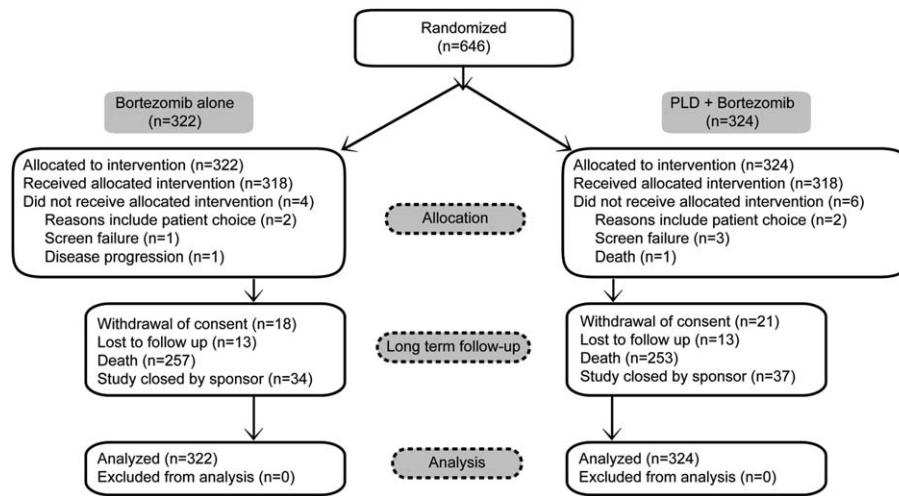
Randomized
(n=646)

Bortezomib alone
(n=322)

PLD + Bortezomib
(n=324)

Allocated to intervention (n=322)
Received allocated intervention (n=318)
Did not receive allocated intervention (n=4)
Reasons include patient choice (n=2)
Screen failure (n=1)
Disease progression (n=1)

Allocation

Allocated to intervention (n=324)
Received allocated intervention (n=318)
Did not receive allocated intervention (n=6)
Reasons include patient choice (n=2)
Screen failure (n=3)
Death (n=1)

Withdrawal of consent (n=18)
Lost to follow up (n=13)
Death (n=257)
Study closed by sponsor (n=34)

Long term follow-up

Withdrawal of consent (n=21)
Lost to follow up (n=13)
Death (n=253)
Study closed by sponsor (n=37)

Analyzed (n=322)
Excluded from analysis (n=0)

Analysis

Analyzed (n=324)
Excluded from analysis (n=0)